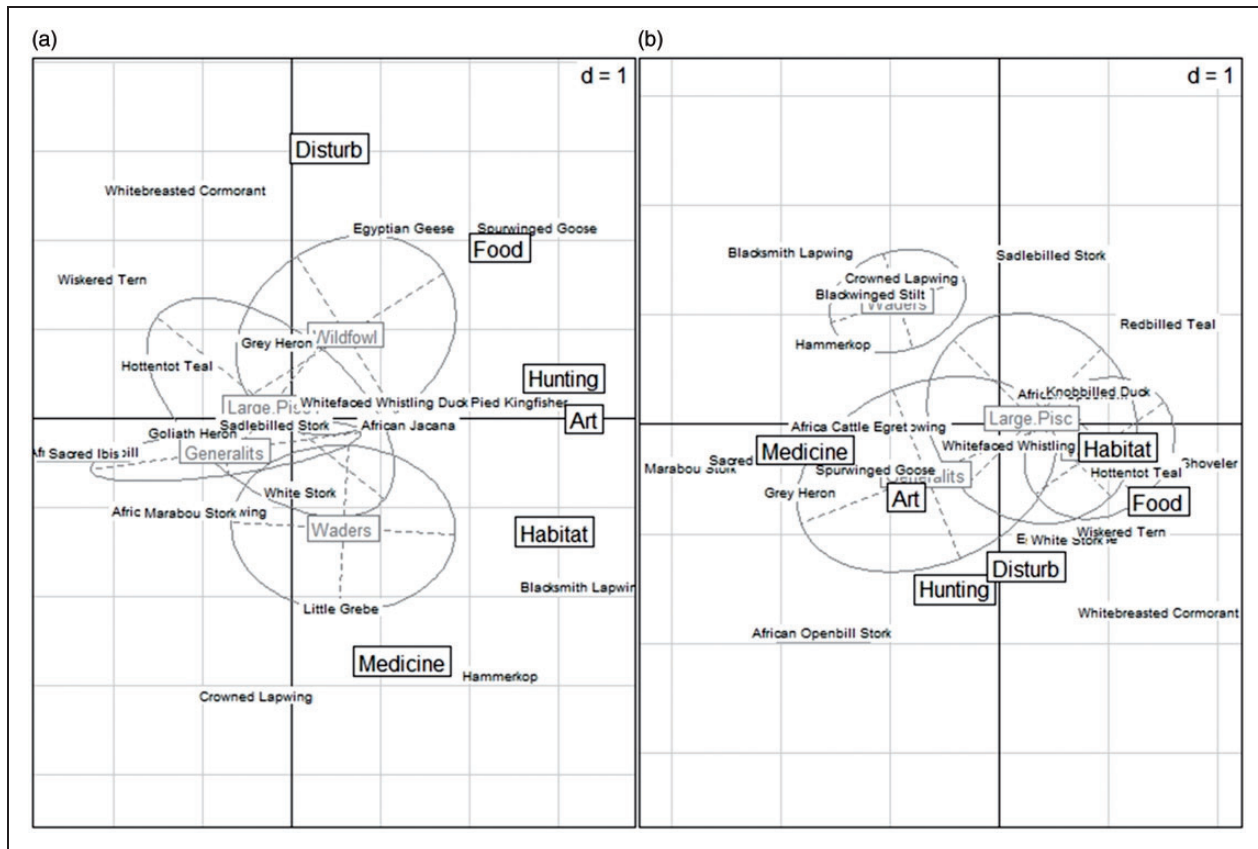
(a)

d = 1

Disturb

Whitebreasted Cormorant

Egyptian Geese

Spurwinged Goose

Food

Wiskered Tern

Wildfowl

Grey Heron

Hottentot Teal

Hunting

Whitefaced Whistling Duck

Pied Kingfisher

Large.Pisc

Art

Sadlebilled Stork

African Jacana

Goliath Heron

Afr Sacred Ibis

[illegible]bill

Generalits

White Stork

Afric Marabou Stork

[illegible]wing

Waders

Habitat

Blacksmith Lapwi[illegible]

Little Grebe

Medicine

Hammerkop

Crowned Lapwing

(b)

d = 1

Blacksmith Lapwing

Crowned Lapwing

Blackwinged Stilt

Waders

Sadlebilled Stork

Redbilled Teal

Hammerkop

Afric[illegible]

Knobbilled Duck

Large.Pisc

Africa Cattle Egret

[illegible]wing

Medicine

Sacred

Whitefaced Whistling

Habitat

Marabou Stork

Spurwinged Goose

Generalits

Hottentot Teal

Shoveler

Grey Heron

Art

Food

Wiskered Tern

E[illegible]

White Stork

Disturb

Hunting

Whitebreasted Cormorant

African Openbill Stork